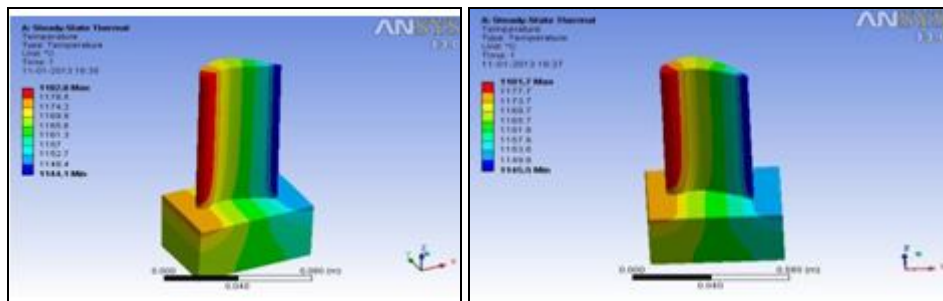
A: Steady-State Thermal
Temperature
Type: Temperature
Unit: °C
Time: 1
11-01-2013 19:36

1182.8 Max
1178.6
1174.3
1169.9
1165.6
1161.3
1157
1152.7
1148.4
1144.1 Min

AN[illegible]
13

0.000
0.040
0.080 (m)

A: Steady-State Thermal
Temperature
Type: Temperature
Unit: °C
Time: 1
11-01-2013 19:37

1181.7 Max
1177.7
1173.7
1169.7
1165.7
1161.6
1157.6
1153.6
1149.6
1145.5 Min

AN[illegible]
13

0.000
0.040
0.080 (m)